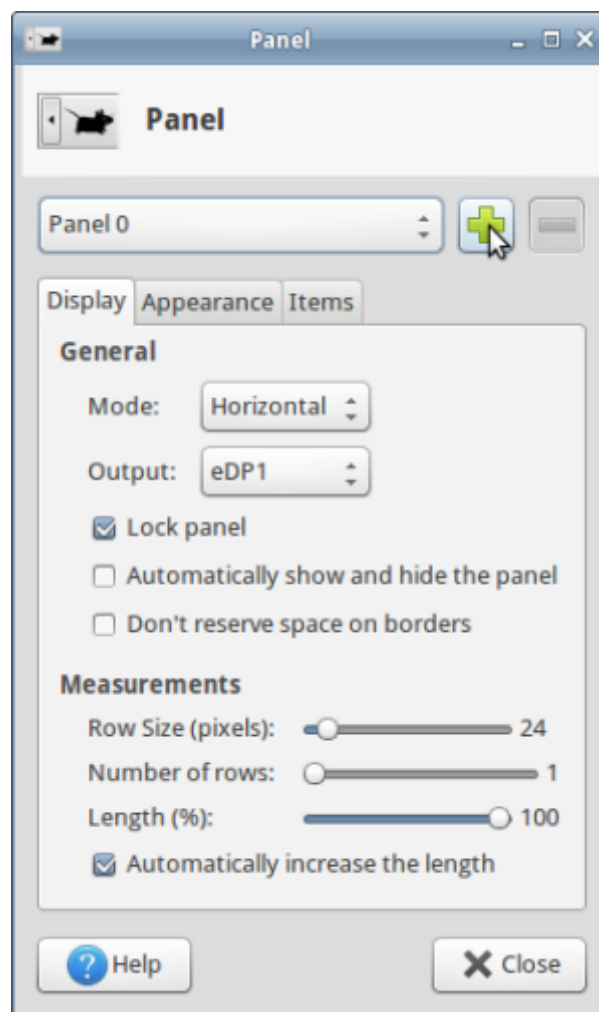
Panel

Panel

Panel 0

Display Appearance Items

General

Mode: Horizontal

Output: eDP1

Lock panel

Automatically show and hide the panel

Don't reserve space on borders

Measurements

Row Size (pixels): 24

Number of rows: 1

Length (%): 100

Automatically increase the length

Help

Close